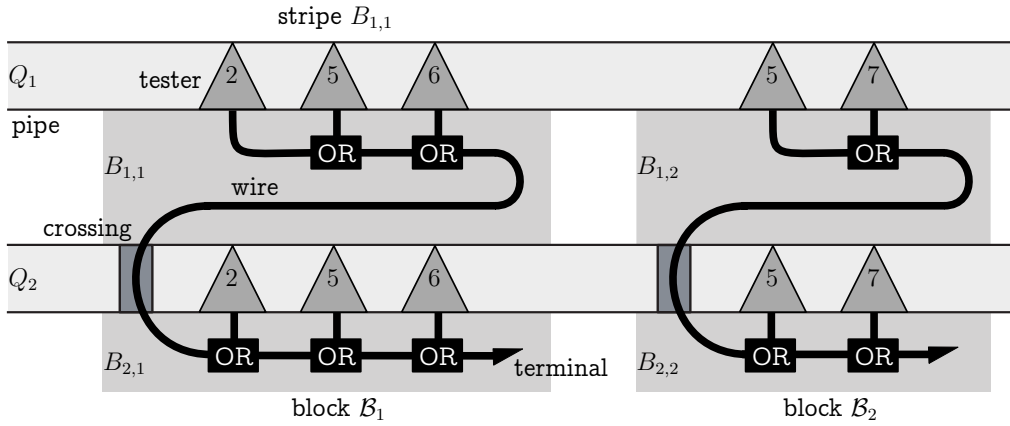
stripe $B_{1,1}$

$Q_1$

tester 2 5 6

5 7

pipe

OR OR

OR

$B_{1,1}$

wire

$B_{1,2}$

crossing

$Q_2$

2 5 6

5 7

$B_{2,1}$

OR OR OR

terminal

$B_{2,2}$

OR OR

block $\mathcal{B}_1$

block $\mathcal{B}_2$